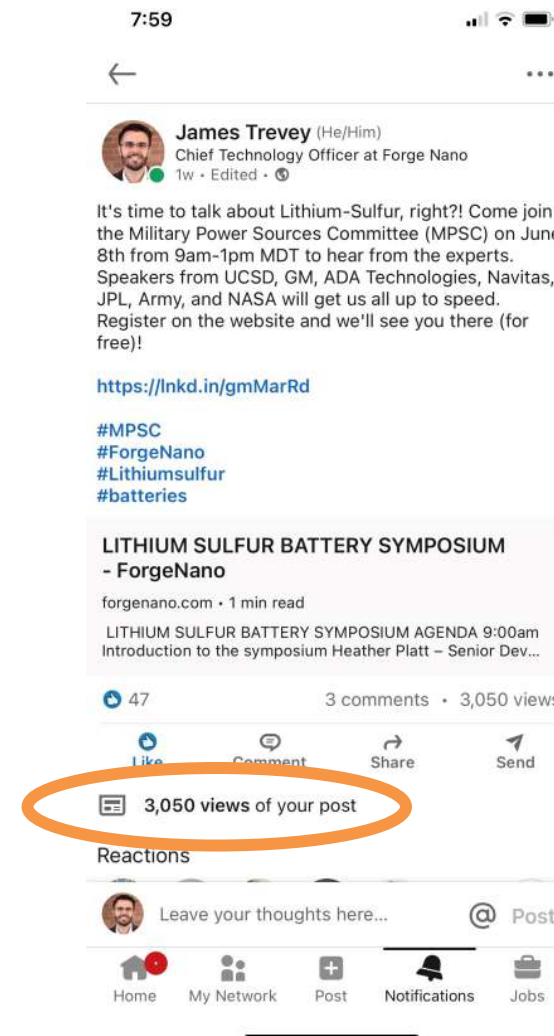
7:59

James Trevey (He/Him)
Chief Technology Officer at Forge Nano
1w • Edited •

It's time to talk about Lithium-Sulfur, right?! Come join the Military Power Sources Committee (MPSC) on June 8th from 9am-1pm MDT to hear from the experts. Speakers from UCSD, GM, ADA Technologies, Navitas, JPL, Army, and NASA will get us all up to speed. Register on the website and we'll see you there (for free)!

https://lnkd.in/gmMarRd

#MPSC
#ForgeNano
#Lithiumsulfur
#batteries

LITHIUM SULFUR BATTERY SYMPOSIUM - ForgeNano
forgenano.com • 1 min read
LITHIUM SULFUR BATTERY SYMPOSIUM AGENDA 9:00am Introduction to the symposium Heather Platt – Senior Dev...

47
3 comments • 3,050 views

Like
Comment
Share
Send

3,050 views of your post

Reactions

Leave your thoughts here...
Post

Home
My Network
Post
Notifications
Jobs